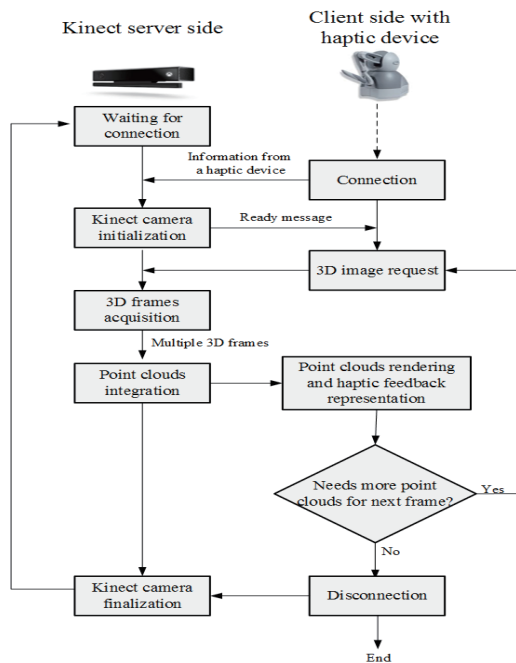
Kinect server side

Client side with haptic device

Waiting for connection

Information from a haptic device

Connection

Kinect camera initialization

Ready message

3D image request

3D frames acquisition

Multiple 3D frames

Point clouds integration

Point clouds rendering and haptic feedback representation

Needs more point clouds for next frame?

Yes

No

Kinect camera finalization

Disconnection

End